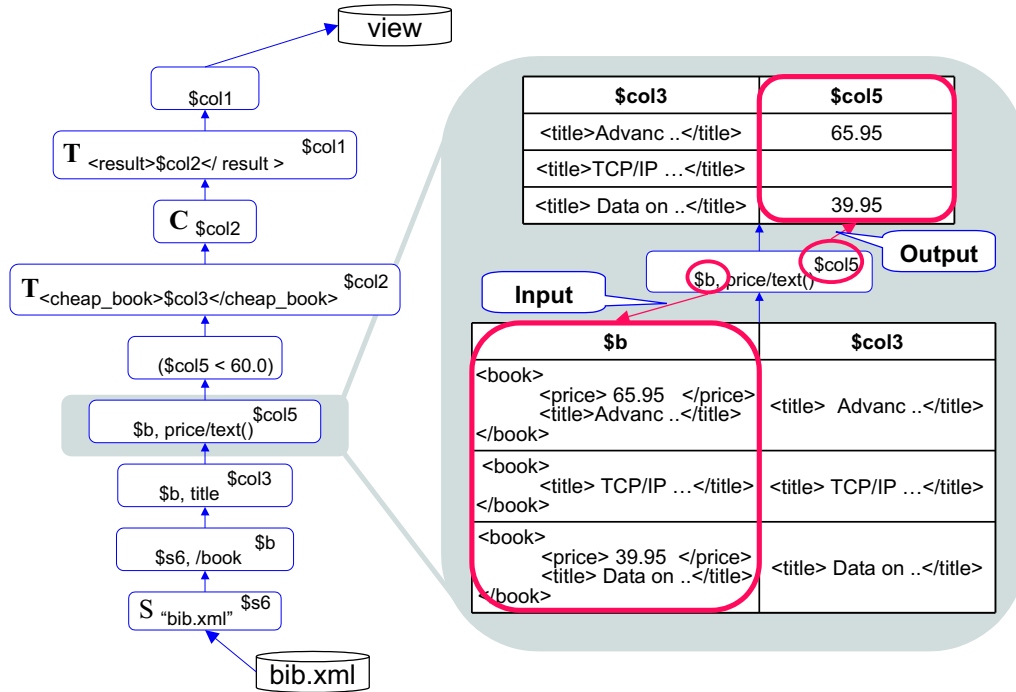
view

$col1

T $col1
<result>$col2</ result >

C $col2

T $col2
<cheap_book>$col3</cheap_book>

($col5 < 60.0)

$col5
$b, price/text()

$col3
$b, title

$b
$s6, /book

S $s6
"bib.xml"

bib.xml

| \$col3 | \$col5 |
|---|---|
| <title>Advanc ..</title> | 65.95 |
| <title>TCP/IP …</title> | |
| <title> Data on ..</title> | 39.95 |

Output

$col5
$b, price/text()

Input

| \$b | \$col3 |
|---|---|
| <book> <price> 65.95 </price> <title>Advanc ..</title> </book> | <title> Advanc ..</title> |
| <book> <title> TCP/IP …</title> </book> | <title> TCP/IP …</title> |
| <book> <price> 39.95 </price> <title> Data on ..</title> </book> | <title> Data on ..</title> |